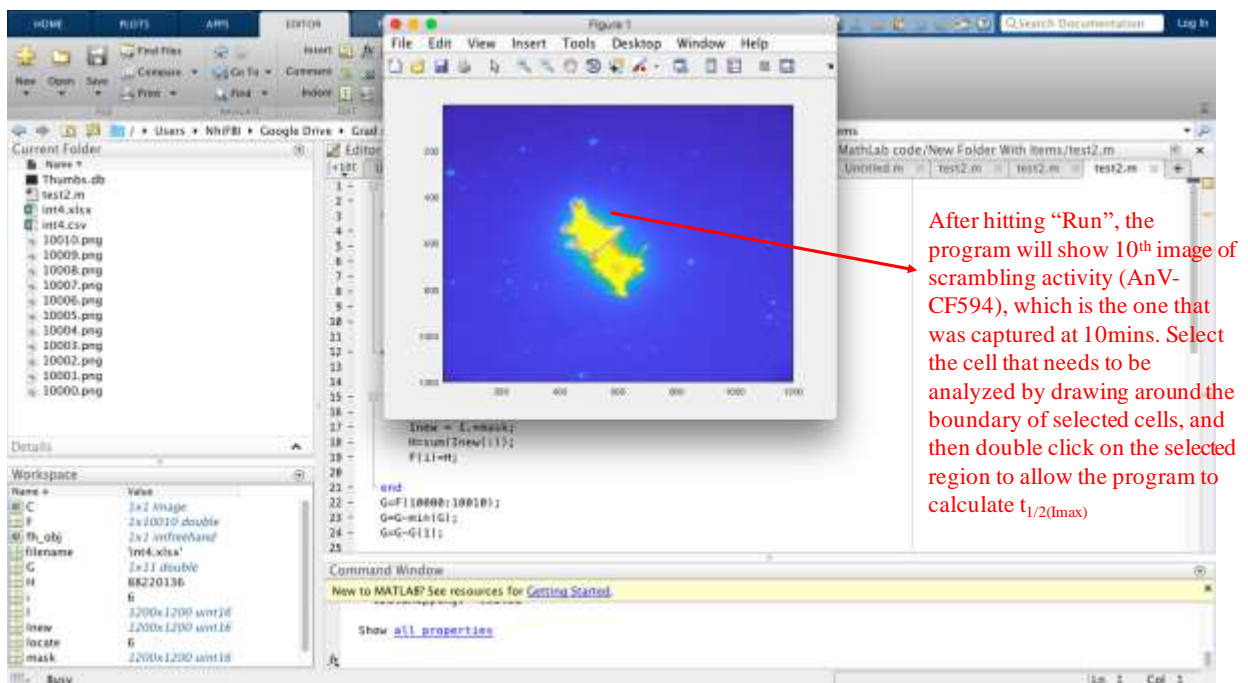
HOME PLOTS APPS EDITOR

Search Documentation Log In

Find Files Compare Print Go To Find Insert Comment Indent New Open Save

Figure 1

File Edit View Insert Tools Desktop Window Help

/ Users NhiFBI Google Drive Grad

Current Folder

Name
Thumbs.db
test2.m
int4.xlsx
int4.csv
10010.png
10009.png
10008.png
10007.png
10006.png
10005.png
10004.png
10003.png
10002.png
10001.png
10000.png

Details

Workspace

| Name | Value |
|---|---|
| C | 1x1 image |
| F | 1x10010 double |
| fh_obj | 1x1 imfreehand |
| filename | 'int4.xlsx' |
| G | 1x11 double |
| H | 88220136 |
| i | 6 |
| I | 1200x1200 uint16 |
| Inew | 1200x1200 uint16 |
| locate | 6 |
| mask | 1200x1200 uint16 |

Editor

MathLab code/New Folder With Items/test2.m

Untitled.m test2.m test2.m test2.m

Inew = I.*mask;
H=sum(Inew(:));
F(i)=H;

end
G=F(10000:10010);
G=G-min(G);
G=G/G(1);

Command Window

New to MATLAB? See resources for Getting Started.

Show all properties

Busy

Ln 1 Col 1

After hitting “Run”, the program will show 10th image of scrambling activity (AnV-CF594), which is the one that was captured at 10mins. Select the cell that needs to be analyzed by drawing around the boundary of selected cells, and then double click on the selected region to allow the program to calculate $t_{1/2(Imax)}$